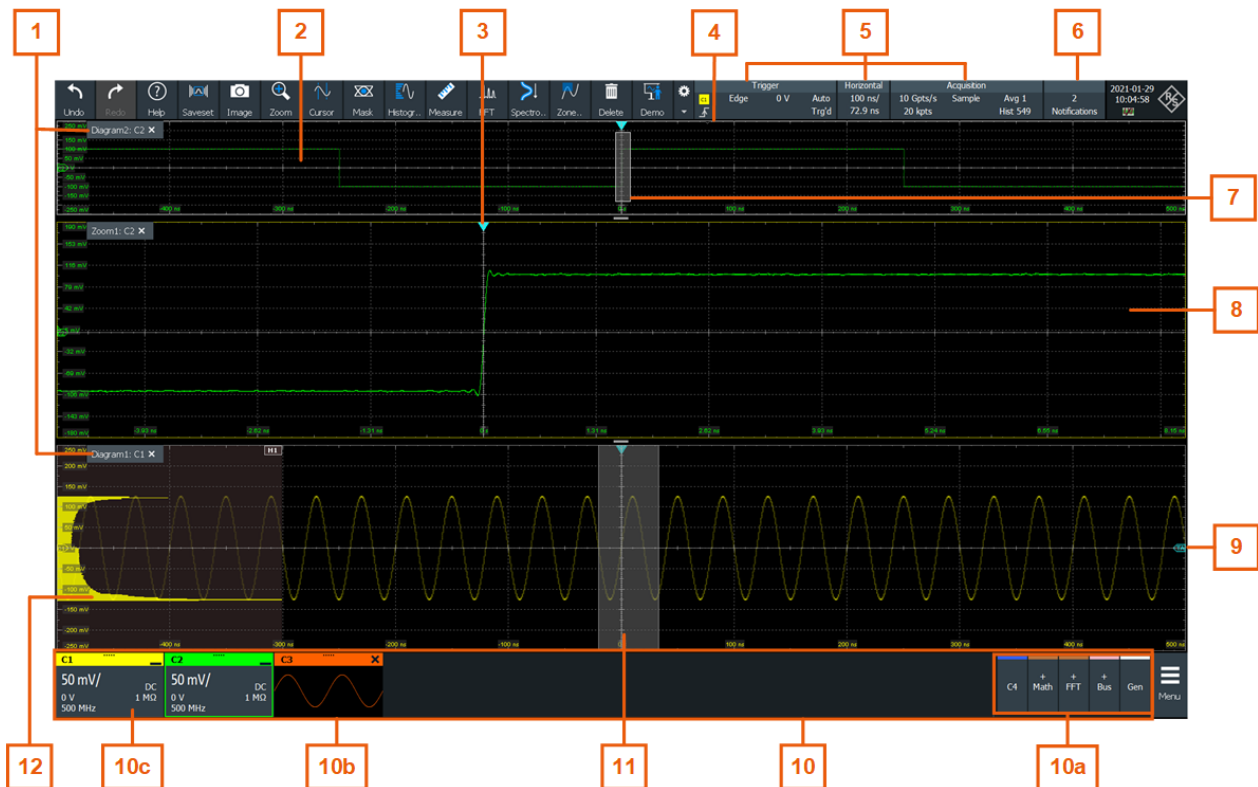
1
2
3
4
5
6

Undo Redo Help Saveset Image Zoom Cursor Mask Histogr... Measure FFT Spectro... Zone... Delete Demo

Trigger
Edge 0 V Auto
Trg'd

Horizontal
100 ns/
72.9 ns

Acquisition
10 Gpts/s Sample Avg 1
20 kpts Hist 549

2
Notifications

2021-01-29
10:04:58

Diagram2: C2 ✕

-400 ns -300 ns -200 ns -100 ns 0 s 100 ns 200 ns 300 ns 400 ns 500 ns

7

Zoom1: C2 ✕

8

Diagram1: C1 ✕

H1

9

C1 50 mV/ DC 0 V 1 MΩ 500 MHz
C2 50 mV/ DC 0 V 1 MΩ 500 MHz
C3 ✕

C4 + Math + FFT + Bus Gen

Menu

12
10c
10b
11
10
10a